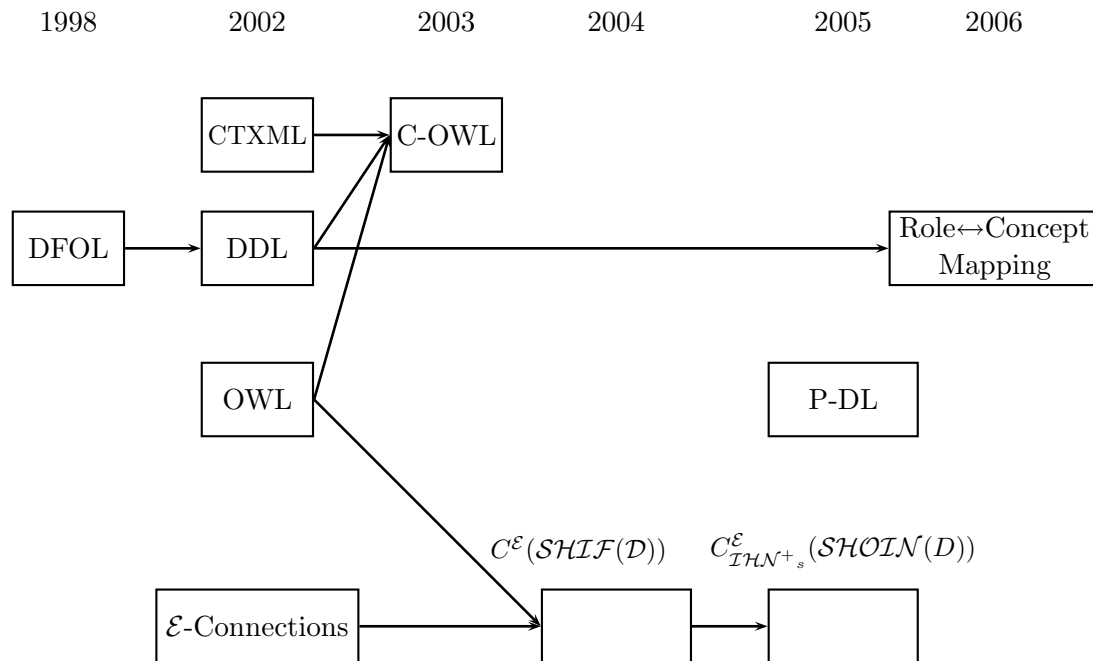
1998 2002 2003 2004 2005 2006

CTXML

C-OWL

DFOL

DDL

Role↔Concept Mapping

OWL

P-DL

$C^{\mathcal{E}}(\mathcal{SHIF}(\mathcal{D}))$

$C^{\mathcal{E}}_{\mathcal{IHN}^{+}{}_{s}}(\mathcal{SHOIN}(D))$

$\mathcal{E}$-Connections